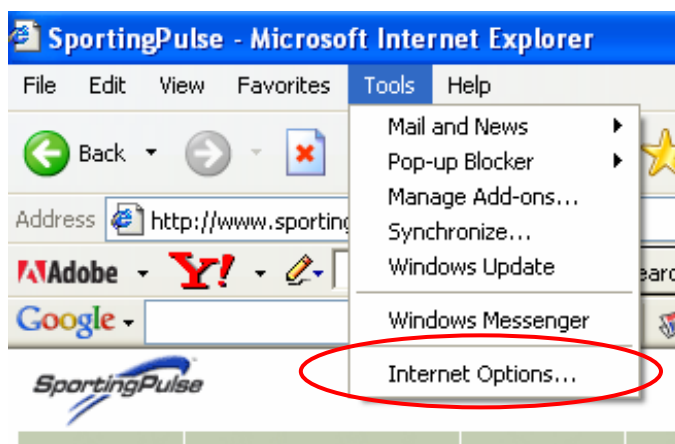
SportingPulse - Microsoft Internet Explorer

File Edit View Favorites Tools Help

Back

Address http://www.sporting

Adobe Y!

Google

SportingPulse

Mail and News
Pop-up Blocker
Manage Add-ons...
Synchronize...
Windows Update

Windows Messenger

Internet Options...

earc